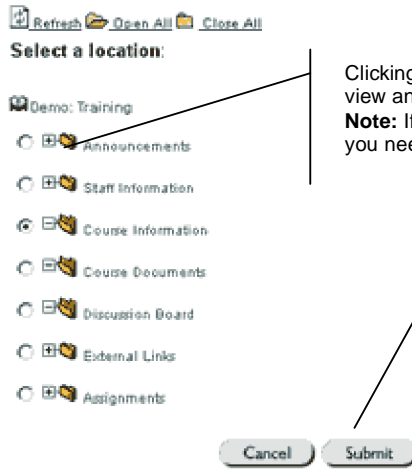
Refresh Open All Close All

Select a location:

Demo: Training

Announcements

Staff Information

Course Information

Course Documents

Discussion Board

External Links

Assignments

Clicking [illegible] view an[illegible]

Note: If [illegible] you nee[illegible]

Cancel

Submit